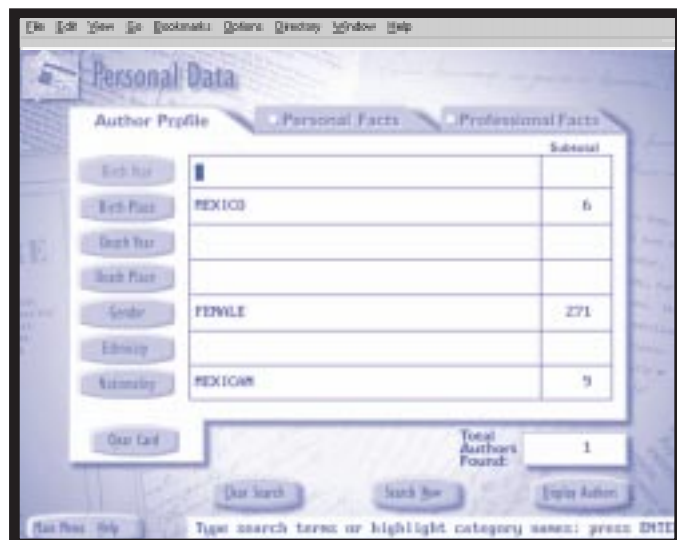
File Edit View Go Bookmarks Options Directory Window Help

Personal Data

Author Profile | Personal Facts | Professional Facts

Subtotal

| Birth Year | | |
|---|---|---|
| Birth Place | MEXICO | 6 |
| Death Year | | |
| Death Place | | |
| Gender | FEMALE | 271 |
| Ethnicity | | |
| Nationality | MEXICAN | 9 |

Clear Card

Total Authors Found: 1

Clear Search | Search Now | Display Authors

Main Menu | Help | Type search terms or highlight category names: press ENTE